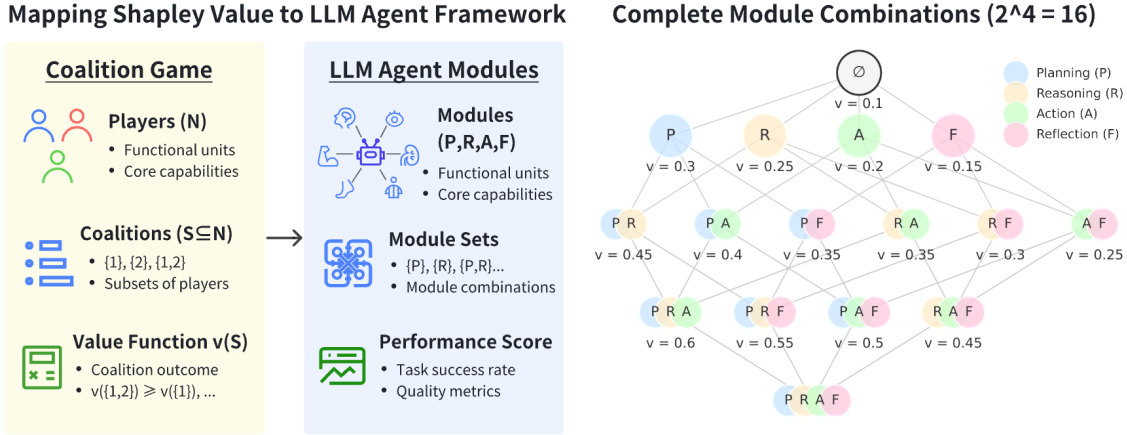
Mapping Shapley Value to LLM Agent Framework

Coalition Game

Players (N)
• Functional units
• Core capabilities

Coalitions (S⊆N)
• {1}, {2}, {1,2}
• Subsets of players

Value Function v(S)
• Coalition outcome
• v({1,2}) ⩾ v({1}), ...

LLM Agent Modules

Modules (P,R,A,F)
• Functional units
• Core capabilities

Module Sets
• {P}, {R}, {P,R}...
• Module combinations

Performance Score
• Task success rate
• Quality metrics

Complete Module Combinations (2^4 = 16)

Planning (P)
Reasoning (R)
Action (A)
Reflection (F)

∅
v = 0.1

P
v = 0.3
R
v = 0.25
A
v = 0.2
F
v = 0.15

P R
v = 0.45
P A
v = 0.4
P F
v = 0.35
R A
v = 0.35
R F
v = 0.3
A F
v = 0.25

P R A
v = 0.6
P R F
v = 0.55
P A F
v = 0.5
R A F
v = 0.45

P R A F